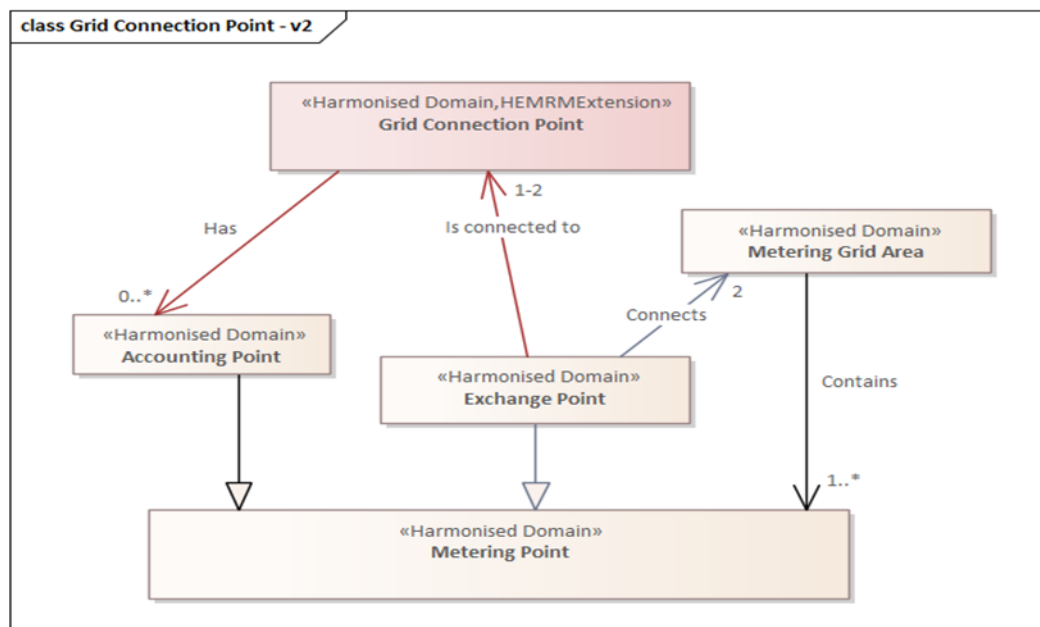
class Grid Connection Point - v2

«Harmonised Domain,HEMRMExtension»
Grid Connection Point

Has

0..*

1-2

Is connected to

«Harmonised Domain»
Metering Grid Area

2

Connects

«Harmonised Domain»
Accounting Point

«Harmonised Domain»
Exchange Point

Contains

1..*

«Harmonised Domain»
Metering Point